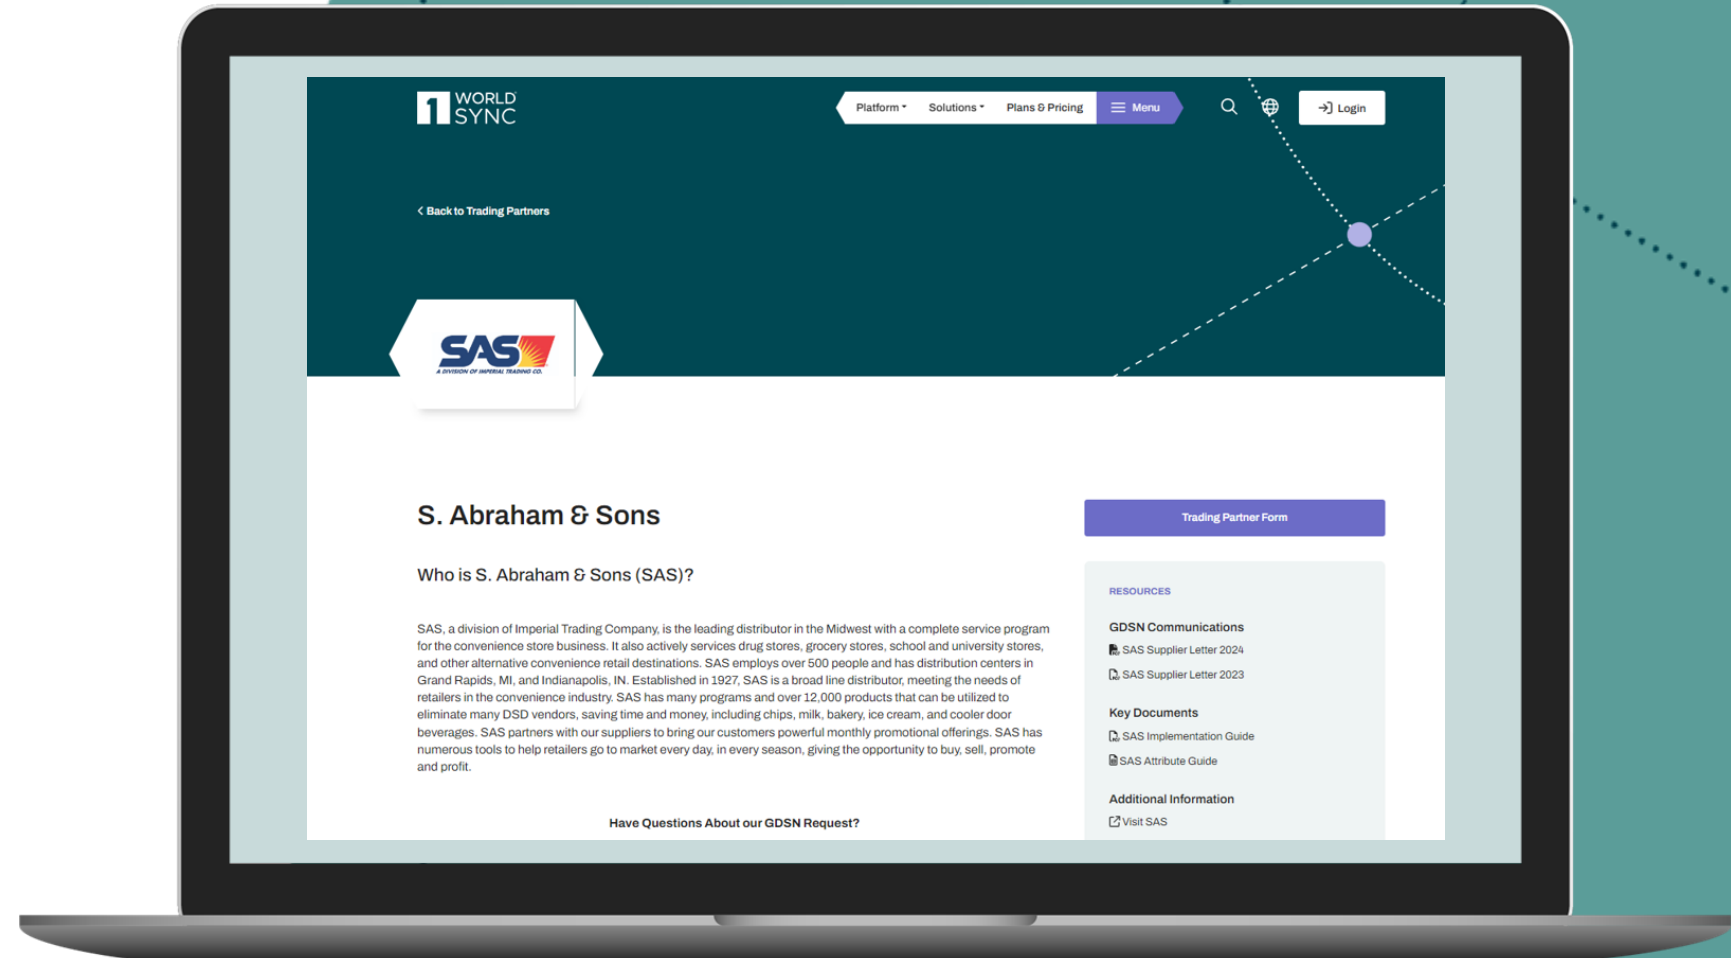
1 WORLD SYNC

Platform Solutions Plans & Pricing Menu

Login

Back to Trading Partners

SAS
A DIVISION OF IMPERIAL TRADING CO.

S. Abraham & Sons

Who is S. Abraham & Sons (SAS)?

SAS, a division of Imperial Trading Company, is the leading distributor in the Midwest with a complete service program for the convenience store business. It also actively services drug stores, grocery stores, school and university stores, and other alternative convenience retail destinations. SAS employs over 500 people and has distribution centers in Grand Rapids, MI, and Indianapolis, IN. Established in 1927, SAS is a broad line distributor, meeting the needs of retailers in the convenience industry. SAS has many programs and over 12,000 products that can be utilized to eliminate many DSD vendors, saving time and money, including chips, milk, bakery, ice cream, and cooler door beverages. SAS partners with our suppliers to bring our customers powerful monthly promotional offerings. SAS has numerous tools to help retailers go to market every day, in every season, giving the opportunity to buy, sell, promote and profit.

Have Questions About our GDSN Request?

Trading Partner Form

RESOURCES

GDSN Communications

SAS Supplier Letter 2024

SAS Supplier Letter 2023

Key Documents

SAS Implementation Guide

SAS Attribute Guide

Additional Information

Visit SAS